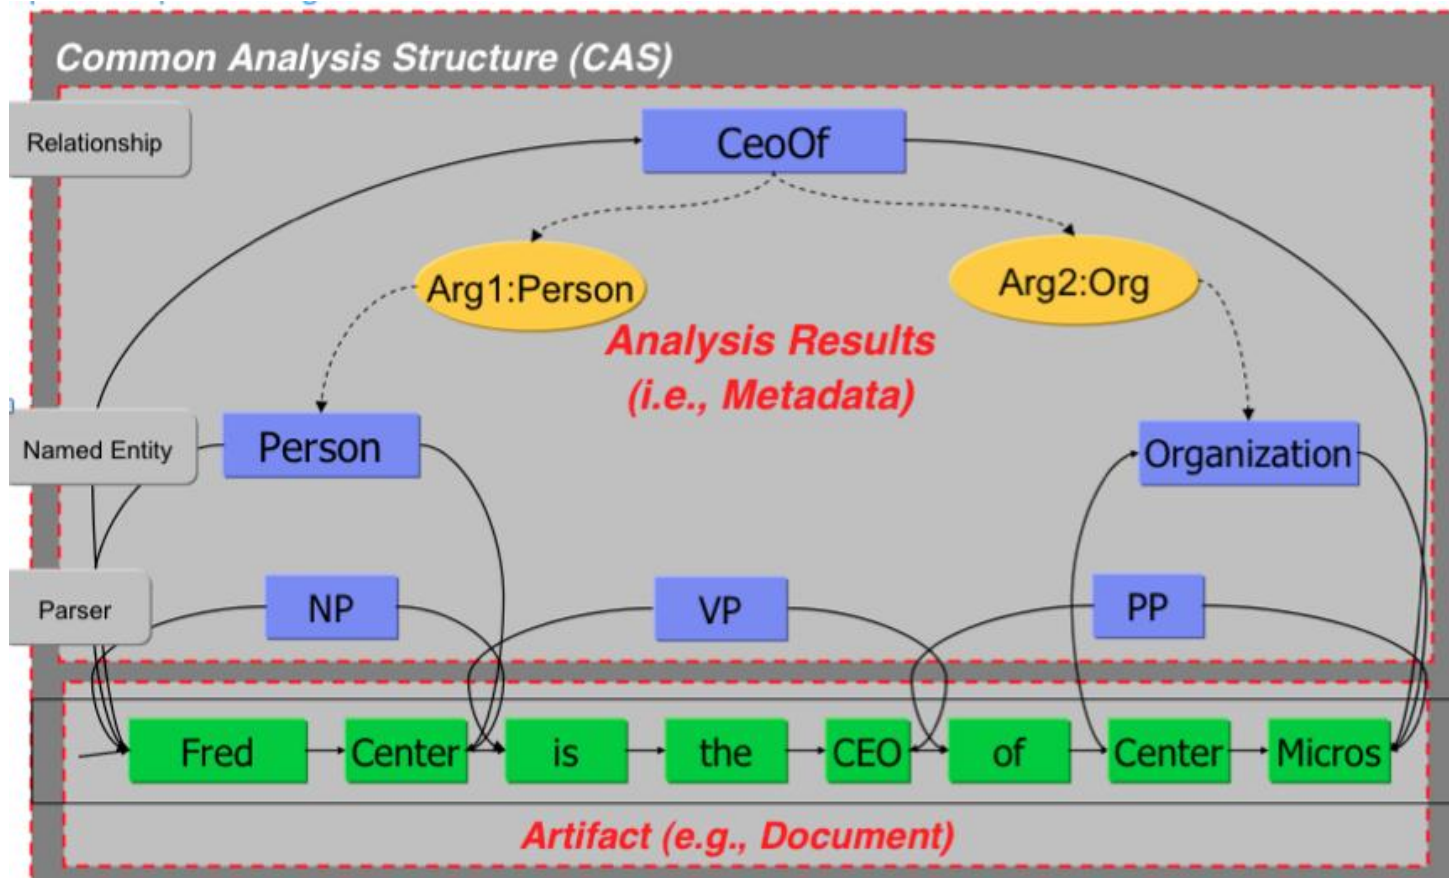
Common Analysis Structure (CAS)

Relationship

CeoOf

Arg1:Person

Arg2:Org

Analysis Results
(i.e., Metadata)

Named Entity

Person

Organization

Parser

NP

VP

PP

Fred

Center

is

the

CEO

of

Center

Micros

Artifact (e.g., Document)